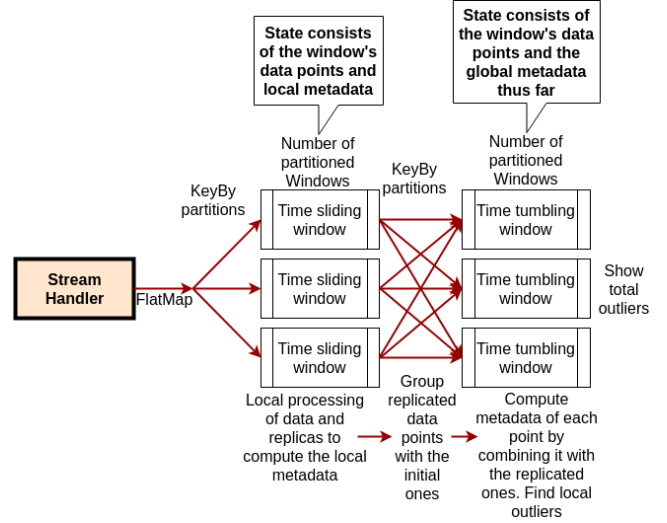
State consists of the window's data points and local metadata

State consists of the window's data points and the global metadata thus far

Number of partitioned Windows

KeyBy partitions

Number of partitioned Windows

KeyBy partitions

Stream Handler

FlatMap

Time sliding window

Time sliding window

Time sliding window

Time tumbling window

Time tumbling window

Time tumbling window

Show total outliers

Local processing of data and replicas to compute the local metadata

Group replicated data points with the initial ones

Compute metadata of each point by combining it with the replicated ones. Find local outliers